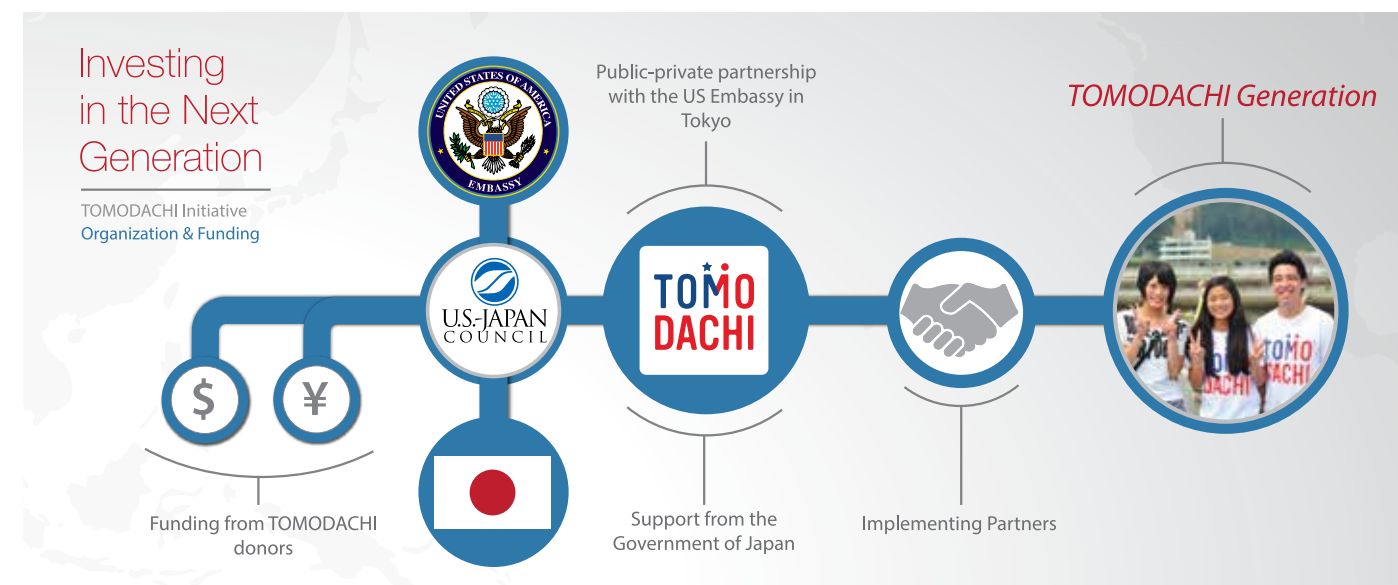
Investing in the Next Generation

TOMODACHI Initiative
Organization & Funding

UNITED STATES OF AMERICA
EMBASSY

Public-private partnership with the US Embassy in Tokyo

TOMODACHI Generation

U.S.-JAPAN COUNCIL

TOMO DACHI

$

¥

Funding from TOMODACHI donors

Support from the Government of Japan

Implementing Partners

TOMO DACHI